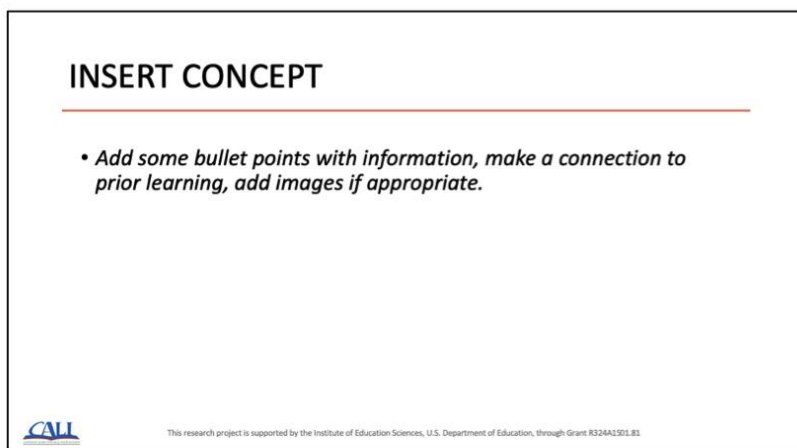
INSERT CONCEPT

• Add some bullet points with information, make a connection to prior learning, add images if appropriate.

CALL

This research project is supported by the Institute of Education Sciences, U.S. Department of Education, through Grant R324A150181